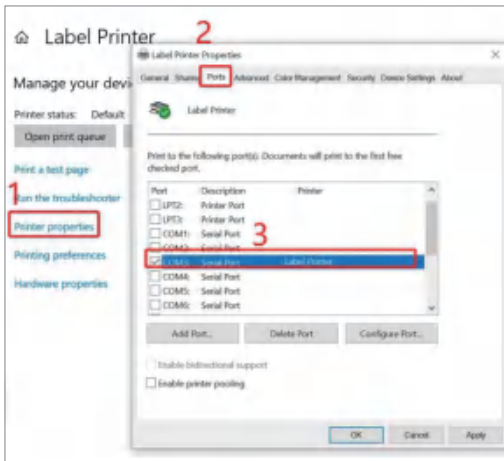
Label Printer

Manage your devi

Printer status: Default

Open print queue

Print a test page

1

Run the troubleshooter

Printer properties

Printing preferences

Hardware properties

2

Label Printer Properties

General Sharing Ports Advanced Color Management Security Device Settings About

Label Printer

Print to the following port(s). Documents will print to the first free checked port.

| Port | Description | Printer |
|---|---|---|
| LPT2: | Printer Port | |
| LPT3: | Printer Port | |
| COM1: | Serial Port | |
| COM2: | Serial Port | |
| COM3: | Serial Port | Label Printer |
| COM4: | Serial Port | |
| COM5: | Serial Port | |
| COM6: | Serial Port | |

3

Add Port... Delete Port Configure Port...

Enable bidirectional support

Enable printer pooling

OK Cancel Apply